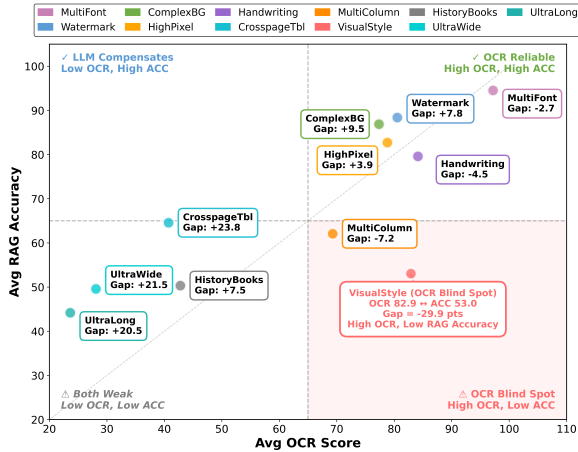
MultiFont
Watermark
ComplexBG
HighPixel
Handwriting
CrosspageTbl
MultiColumn
VisualStyle
HistoryBooks
UltraWide
UltraLong

✓ LLM Compensates
Low OCR, High ACC

✓ OCR Reliable
High OCR, High ACC

⚠ Both Weak
Low OCR, Low ACC

⚠ OCR Blind Spot
High OCR, Low ACC

MultiFont
Gap: -2.7

Watermark
Gap: +7.8

ComplexBG
Gap: +9.5

HighPixel
Gap: +3.9

Handwriting
Gap: -4.5

CrosspageTbl
Gap: +23.8

MultiColumn
Gap: -7.2

VisualStyle (OCR Blind Spot)
OCR 82.9 ↔ ACC 53.0
Gap = -29.9 pts
High OCR, Low RAG Accuracy

UltraWide
Gap: +21.5

HistoryBooks
Gap: +7.5

UltraLong
Gap: +20.5

Avg RAG Accuracy
Avg OCR Score

20 30 40 50 60 70 80 90 100 110
20 30 40 50 60 70 80 90 100